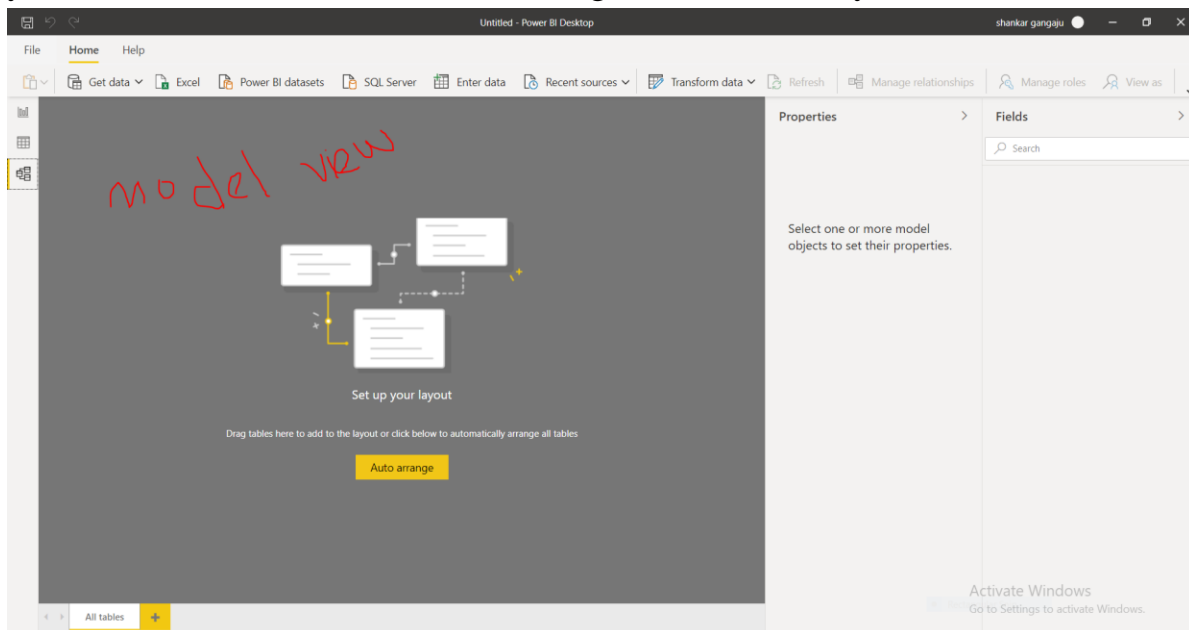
Untitled - Power BI Desktop
shankar gangaju

File Home Help

Get data Excel Power BI datasets SQL Server Enter data Recent sources Transform data Refresh Manage relationships Manage roles View as

model view

Set up your layout

Drag tables here to add to the layout or click below to automatically arrange all tables

Auto arrange

All tables +

Properties

Select one or more model objects to set their properties.

Fields

Search

Activate Windows
Go to Settings to activate Windows.